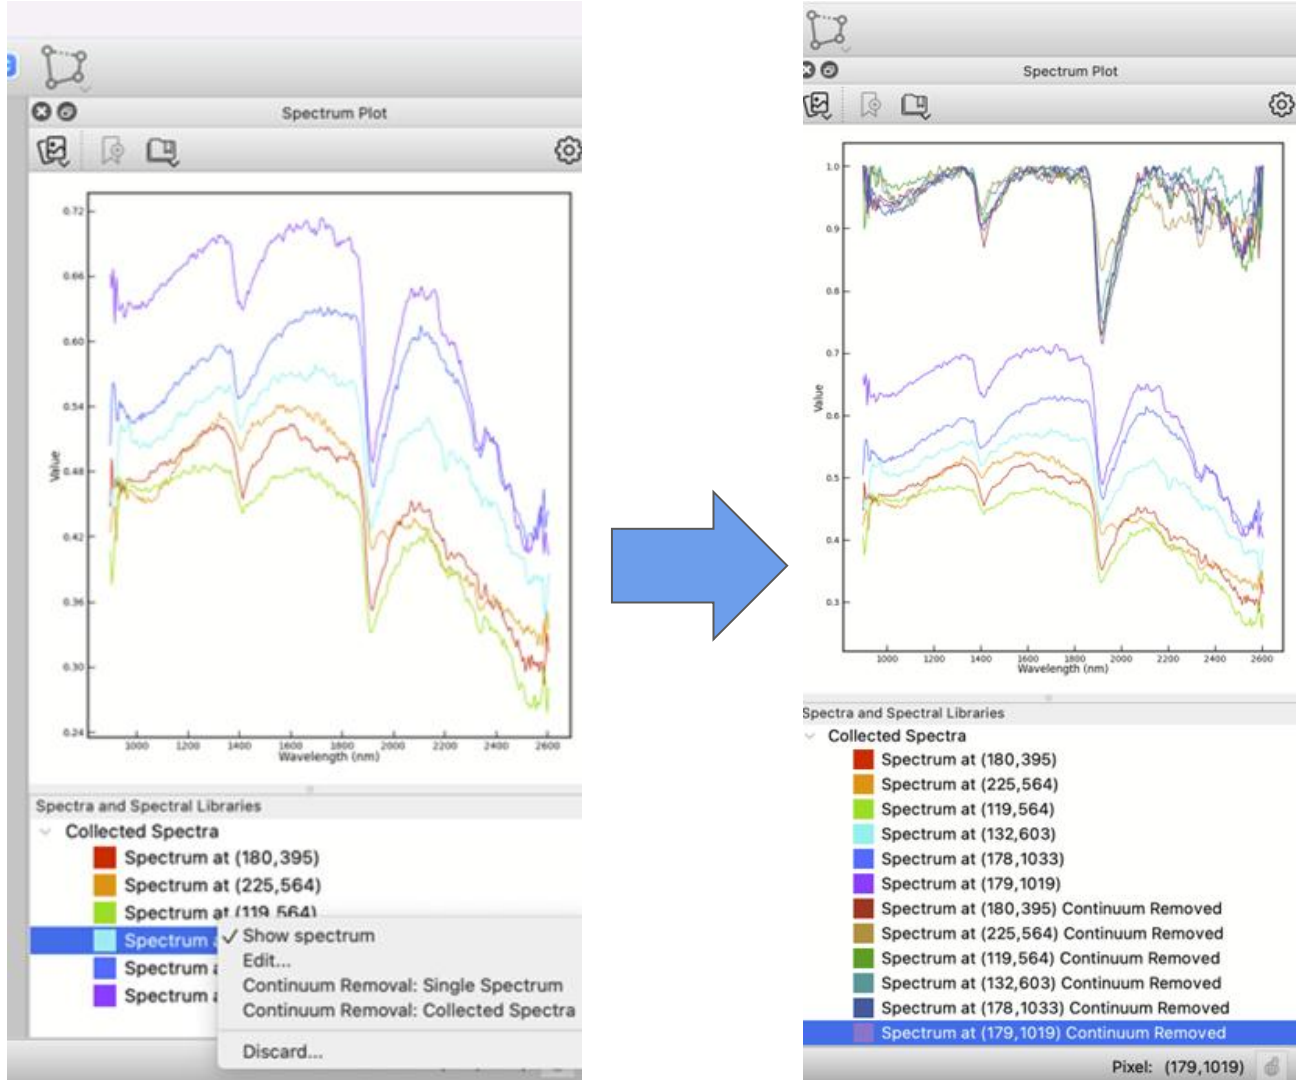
Spectrum Plot

0.72
0.66
0.60
0.54
0.48
0.42
0.36
0.30
0.24
Value
1000 1200 1400 1600 1800 2000 2200 2400 2600
Wavelength (nm)

Spectra and Spectral Libraries
Collected Spectra
Spectrum at (180,395)
Spectrum at (225,564)
Spectrum at (119,564)
Spectrum a
Spectrum a
Spectrum a
✓ Show spectrum
Edit...
Continuum Removal: Single Spectrum
Continuum Removal: Collected Spectra
Discard...

Spectrum Plot

1.0
0.9
0.8
0.7
0.6
0.5
0.4
0.3
Value
1000 1200 1400 1600 1800 2000 2200 2400 2600
Wavelength (nm)

Spectra and Spectral Libraries
Collected Spectra
Spectrum at (180,395)
Spectrum at (225,564)
Spectrum at (119,564)
Spectrum at (132,603)
Spectrum at (178,1033)
Spectrum at (179,1019)
Spectrum at (180,395) Continuum Removed
Spectrum at (225,564) Continuum Removed
Spectrum at (119,564) Continuum Removed
Spectrum at (132,603) Continuum Removed
Spectrum at (178,1033) Continuum Removed
Spectrum at (179,1019) Continuum Removed
Pixel: (179,1019)